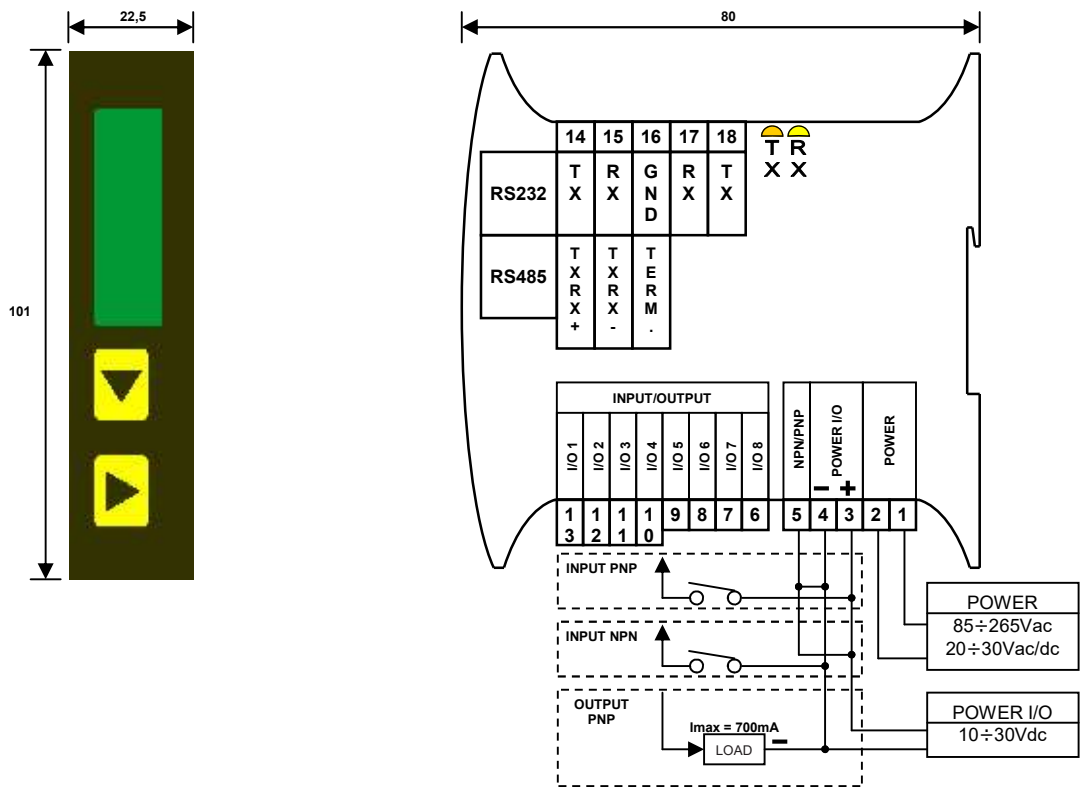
22,5

101

80

| | 14 | 15 | 16 | 17 | 18 |
|---|---|---|---|---|---|
| RS232 | TX | RX | GND | RX | TX |
| RS485 | TXRX+ | TXRX- | TERM. | | |

TX RX

INPUT/OUTPUT

I/O 1 I/O 2 I/O 3 I/O 4 I/O 5 I/O 6 I/O 7 I/O 8

NPN/PNP

POWER I/O

POWER

− +

13 12 11 10 9 8 7 6 5 4 3 2 1

INPUT PNP

INPUT NPN

OUTPUT PNP

Imax = 700mA

LOAD

−

POWER
85÷265Vac
20÷30Vac/dc

POWER I/O
10÷30Vdc